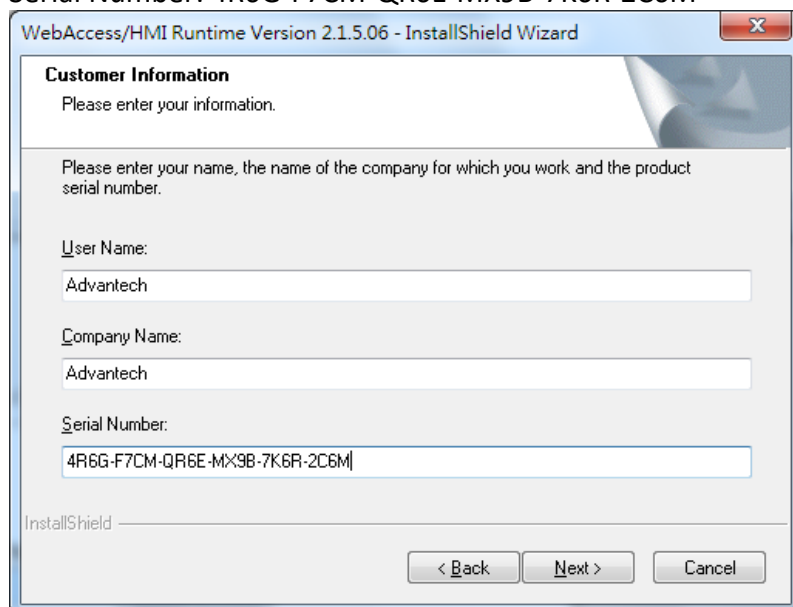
Serial Number: 4R6G-F7CM-QR6E-MX9B-7K6R-2C6M

WebAccess/HMI Runtime Version 2.1.5.06 - InstallShield Wizard

Customer Information

Please enter your information.

Please enter your name, the name of the company for which you work and the product serial number.

User Name:

Advantech

Company Name:

Advantech

Serial Number:

4R6G-F7CM-QR6E-MX9B-7K6R-2C6M

InstallShield

< Back

Next >

Cancel